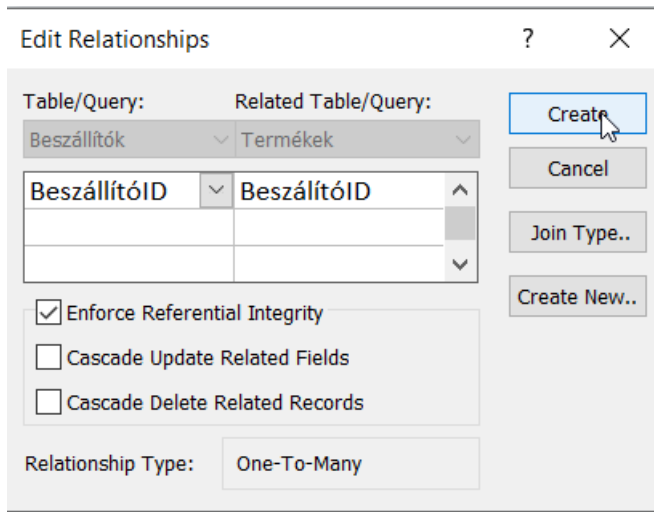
Edit Relationships

?

Table/Query:

Related Table/Query:

Beszállítók

Termékek

| BeszállítóID | BeszállítóID |
|---|---|
| | |
| | |

Enforce Referential Integrity

Cascade Update Related Fields

Cascade Delete Related Records

Relationship Type: One-To-Many

Create

Cancel

Join Type..

Create New..